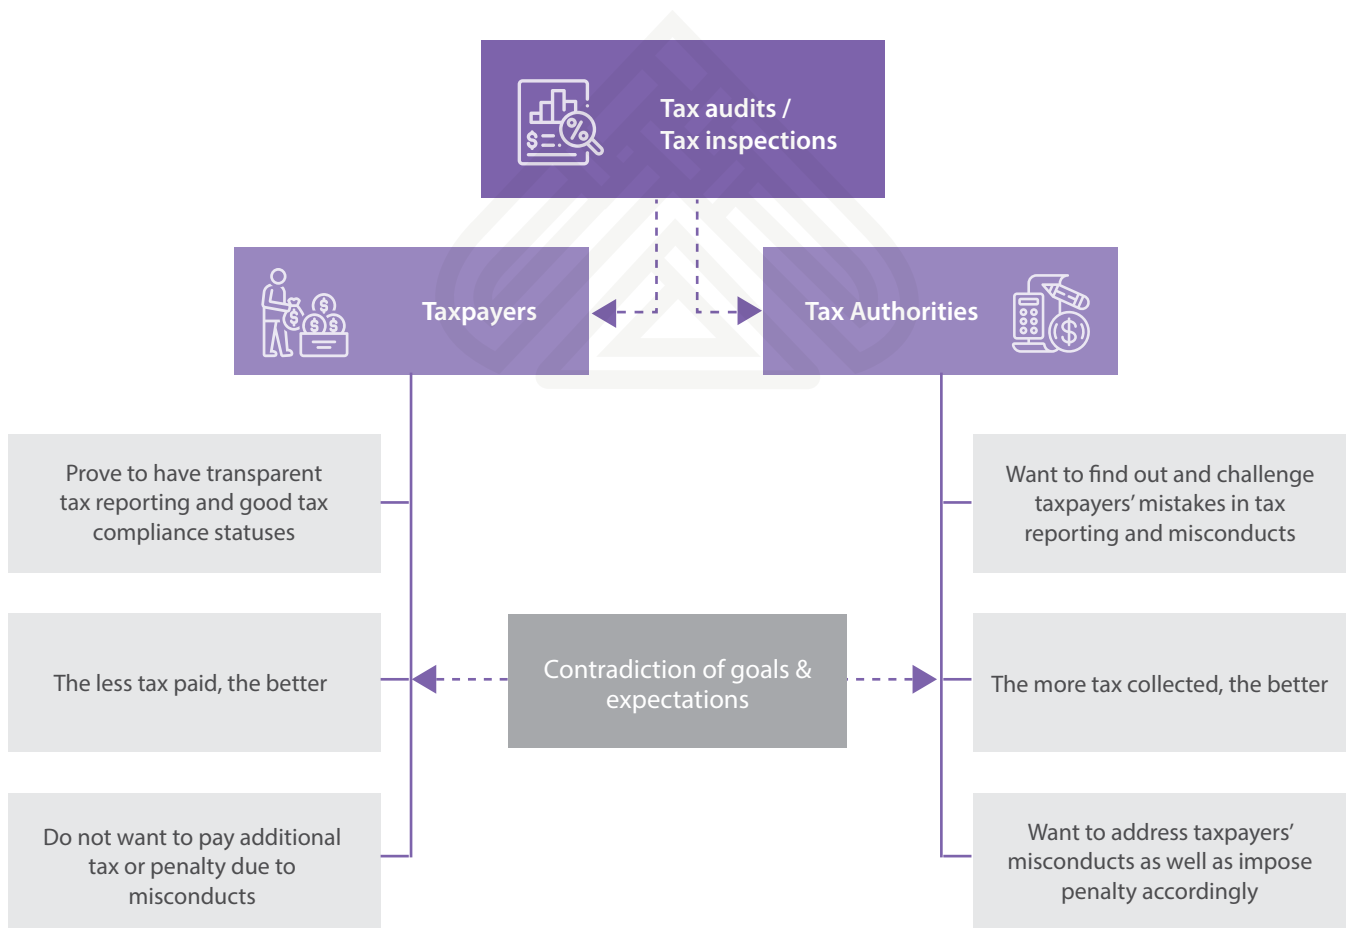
Tax audits /
Tax inspections

Taxpayers

Tax Authorities

Prove to have transparent tax reporting and good tax compliance statuses

The less tax paid, the better

Do not want to pay additional tax or penalty due to misconducts

Contradiction of goals & expectations

Want to find out and challenge taxpayers' mistakes in tax reporting and misconducts

The more tax collected, the better

Want to address taxpayers' misconducts as well as impose penalty accordingly